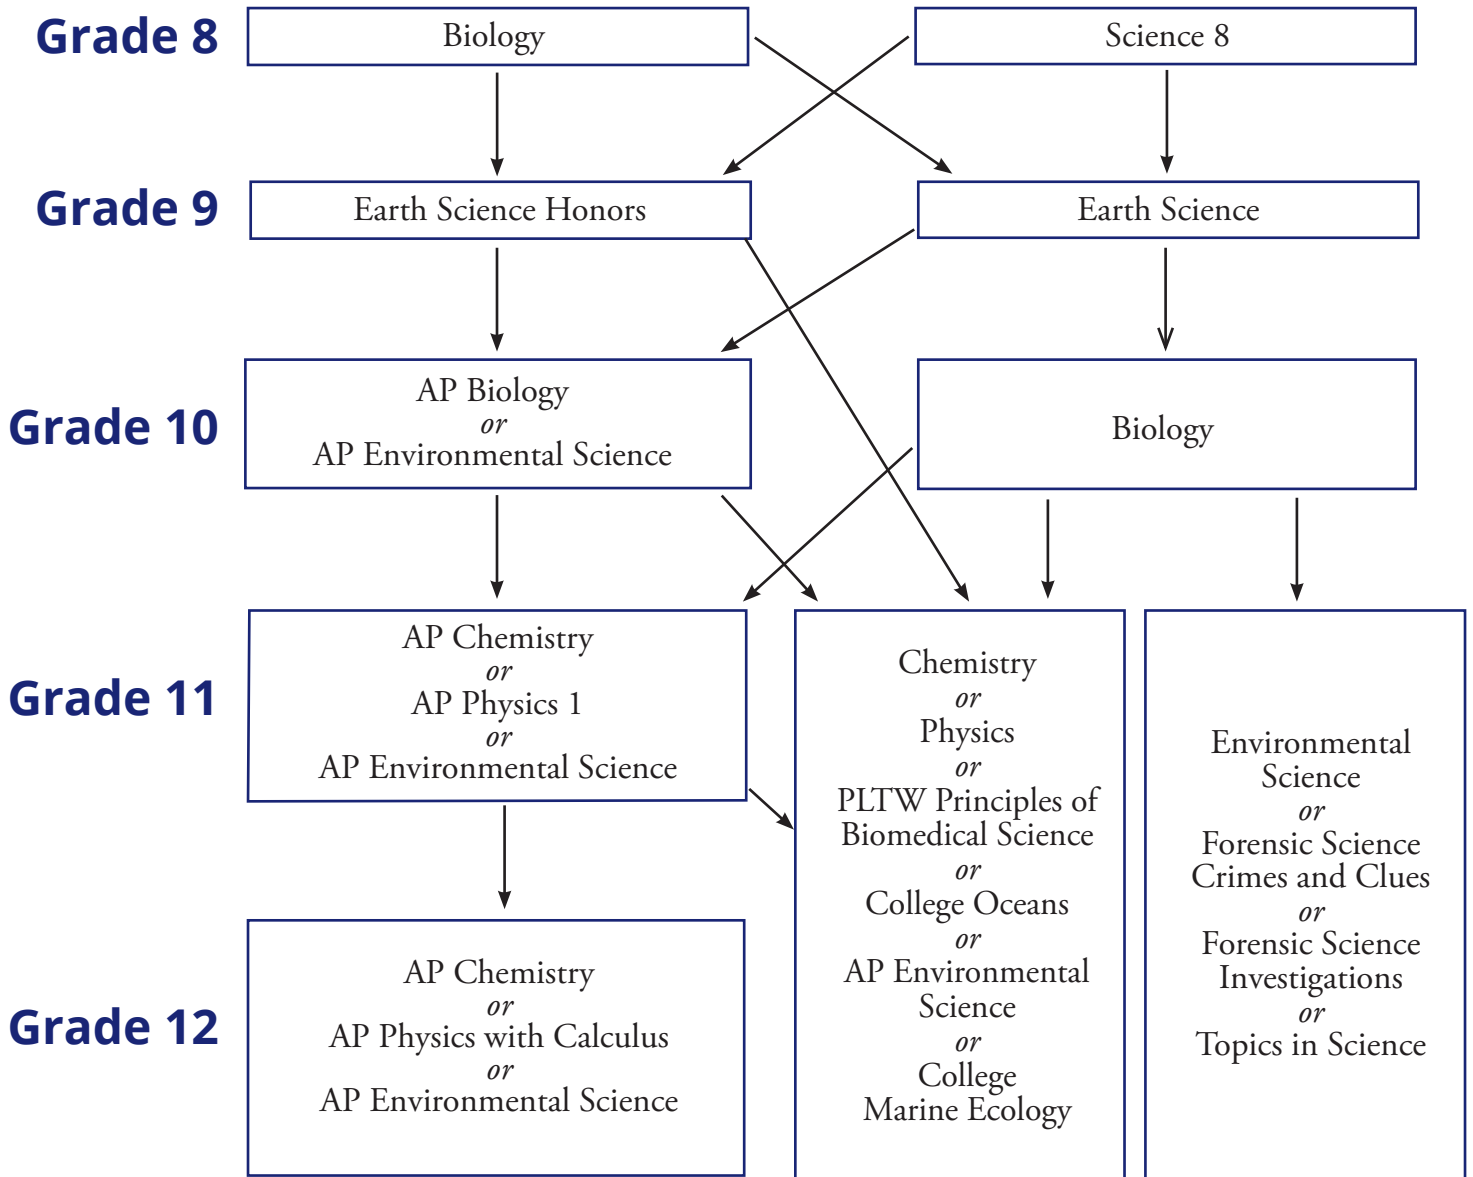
Grade 8
Biology
Science 8

Grade 9
Earth Science Honors
Earth Science

Grade 10
AP Biology
or
AP Environmental Science

Biology

Grade 11
AP Chemistry
or
AP Physics 1
or
AP Environmental Science

Chemistry
or
Physics
or
PLTW Principles of Biomedical Science
or
College Oceans
or
AP Environmental Science
or
College Marine Ecology

Environmental Science
or
Forensic Science Crimes and Clues
or
Forensic Science Investigations
or
Topics in Science

Grade 12
AP Chemistry
or
AP Physics with Calculus
or
AP Environmental Science